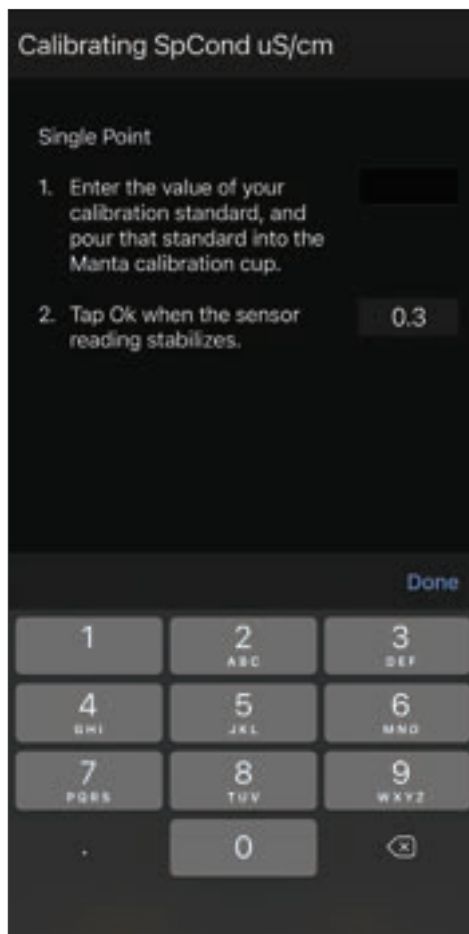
Calibrating SpCond uS/cm

Single Point

1. Enter the value of your calibration standard, and pour that standard into the Manta calibration cup.

2. Tap Ok when the sensor reading stabilizes.

0.3

Done

1
2 ABC
3 DEF
4 GHI
5 JKL
6 MNO
7 PQRS
8 TUV
9 WXYZ
.
0